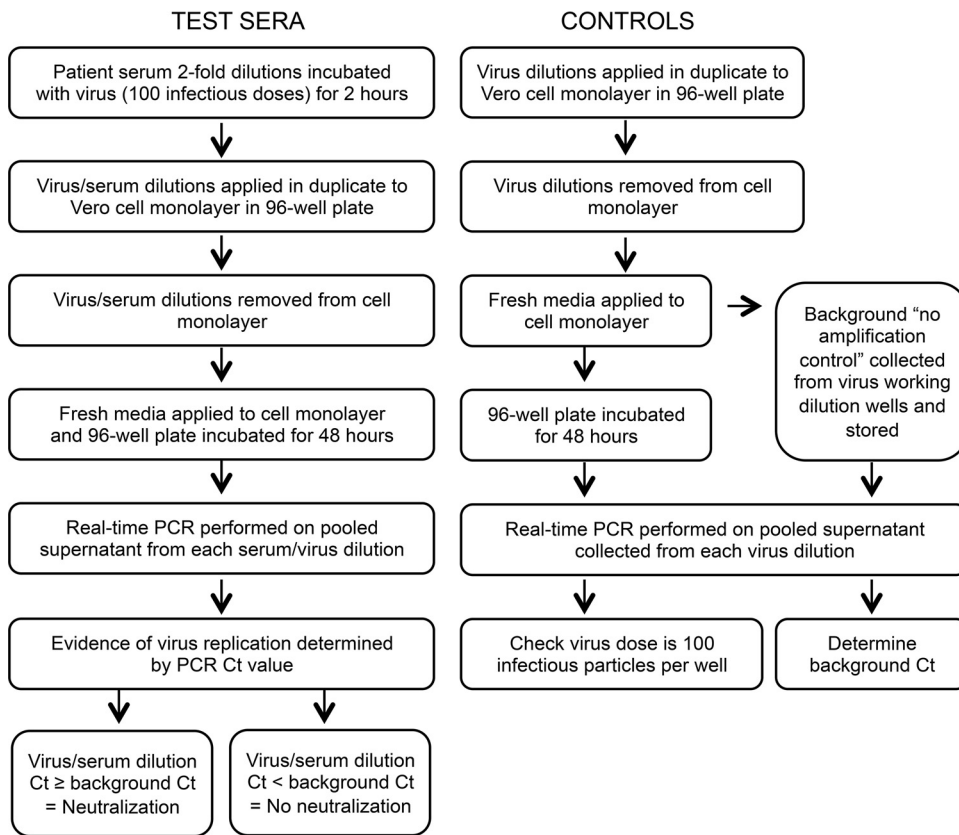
TEST SERA

Patient serum 2-fold dilutions incubated with virus (100 infectious doses) for 2 hours

Virus/serum dilutions applied in duplicate to Vero cell monolayer in 96-well plate

Virus/serum dilutions removed from cell monolayer

Fresh media applied to cell monolayer and 96-well plate incubated for 48 hours

Real-time PCR performed on pooled supernatant from each serum/virus dilution

Evidence of virus replication determined by PCR Ct value

Virus/serum dilution Ct ≥ background Ct = Neutralization

Virus/serum dilution Ct < background Ct = No neutralization

CONTROLS

Virus dilutions applied in duplicate to Vero cell monolayer in 96-well plate

Virus dilutions removed from cell monolayer

Fresh media applied to cell monolayer

Background "no amplification control" collected from virus working dilution wells and stored

96-well plate incubated for 48 hours

Real-time PCR performed on pooled supernatant collected from each virus dilution

Check virus dose is 100 infectious particles per well

Determine background Ct